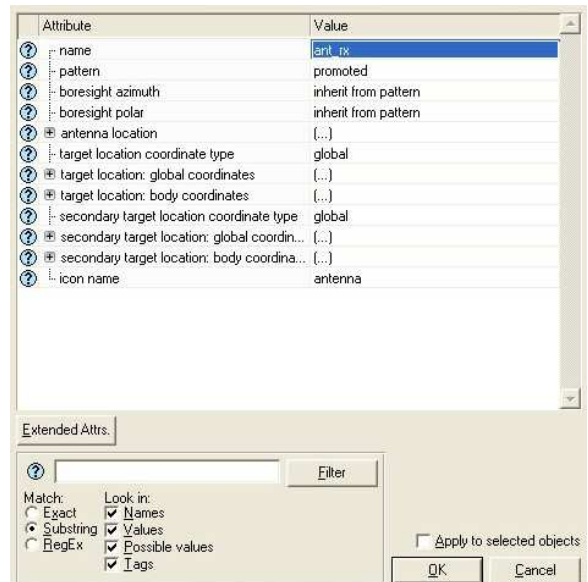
| Attribute | Value |
|---|---|
| ? name | ant_rx |
| ? pattern | promoted |
| ? boresight azimuth | inherit from pattern |
| ? boresight polar | inherit from pattern |
| ? ⊞ antenna location | (...) |
| ? target location coordinate type | global |
| ? ⊞ target location: global coordinates | (...) |
| ? ⊞ target location: body coordinates | (...) |
| ? secondary target location coordinate type | global |
| ? ⊞ secondary target location: global coordin... | (...) |
| ? ⊞ secondary target location: body coordina... | (...) |
| ? icon name | antenna |

Extended Attrs.

?

Filter

Match:
Exact
Substring
RegEx

Look in:
Names
Values
Possible values
Tags

Apply to selected objects

OK

Cancel